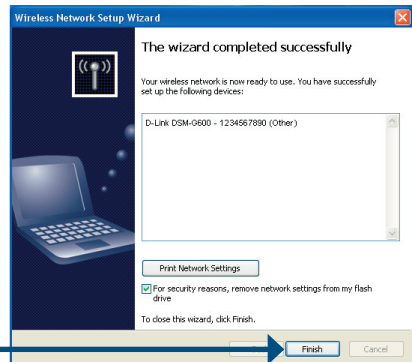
Wireless Network Setup Wizard

The wizard completed successfully

Your wireless network is now ready to use. You have successfully set up the following devices:

D-Link DSM-G600 - 1234567890 (Other)

Print Network Settings

For security reasons, remove network settings from my flash drive

To close this wizard, click Finish.

Finish

Cancel